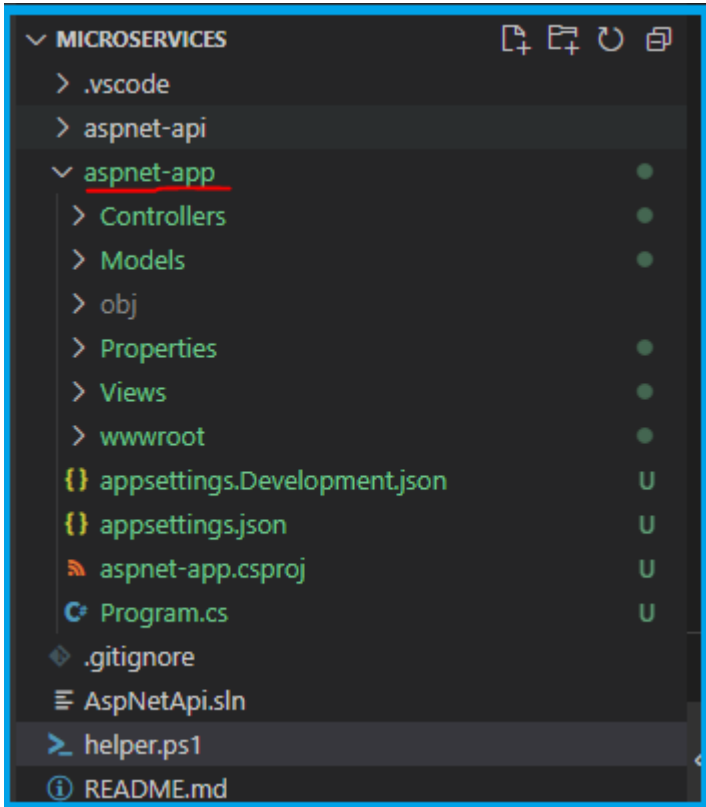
MICROSERVICES
.vscode
aspnet-api
aspnet-app
Controllers
Models
obj
Properties
Views
wwwroot
appsettings.Development.json U
appsettings.json U
aspnet-app.csproj U
Program.cs U
.gitignore
AspNetApi.sln
helper.ps1
README.md